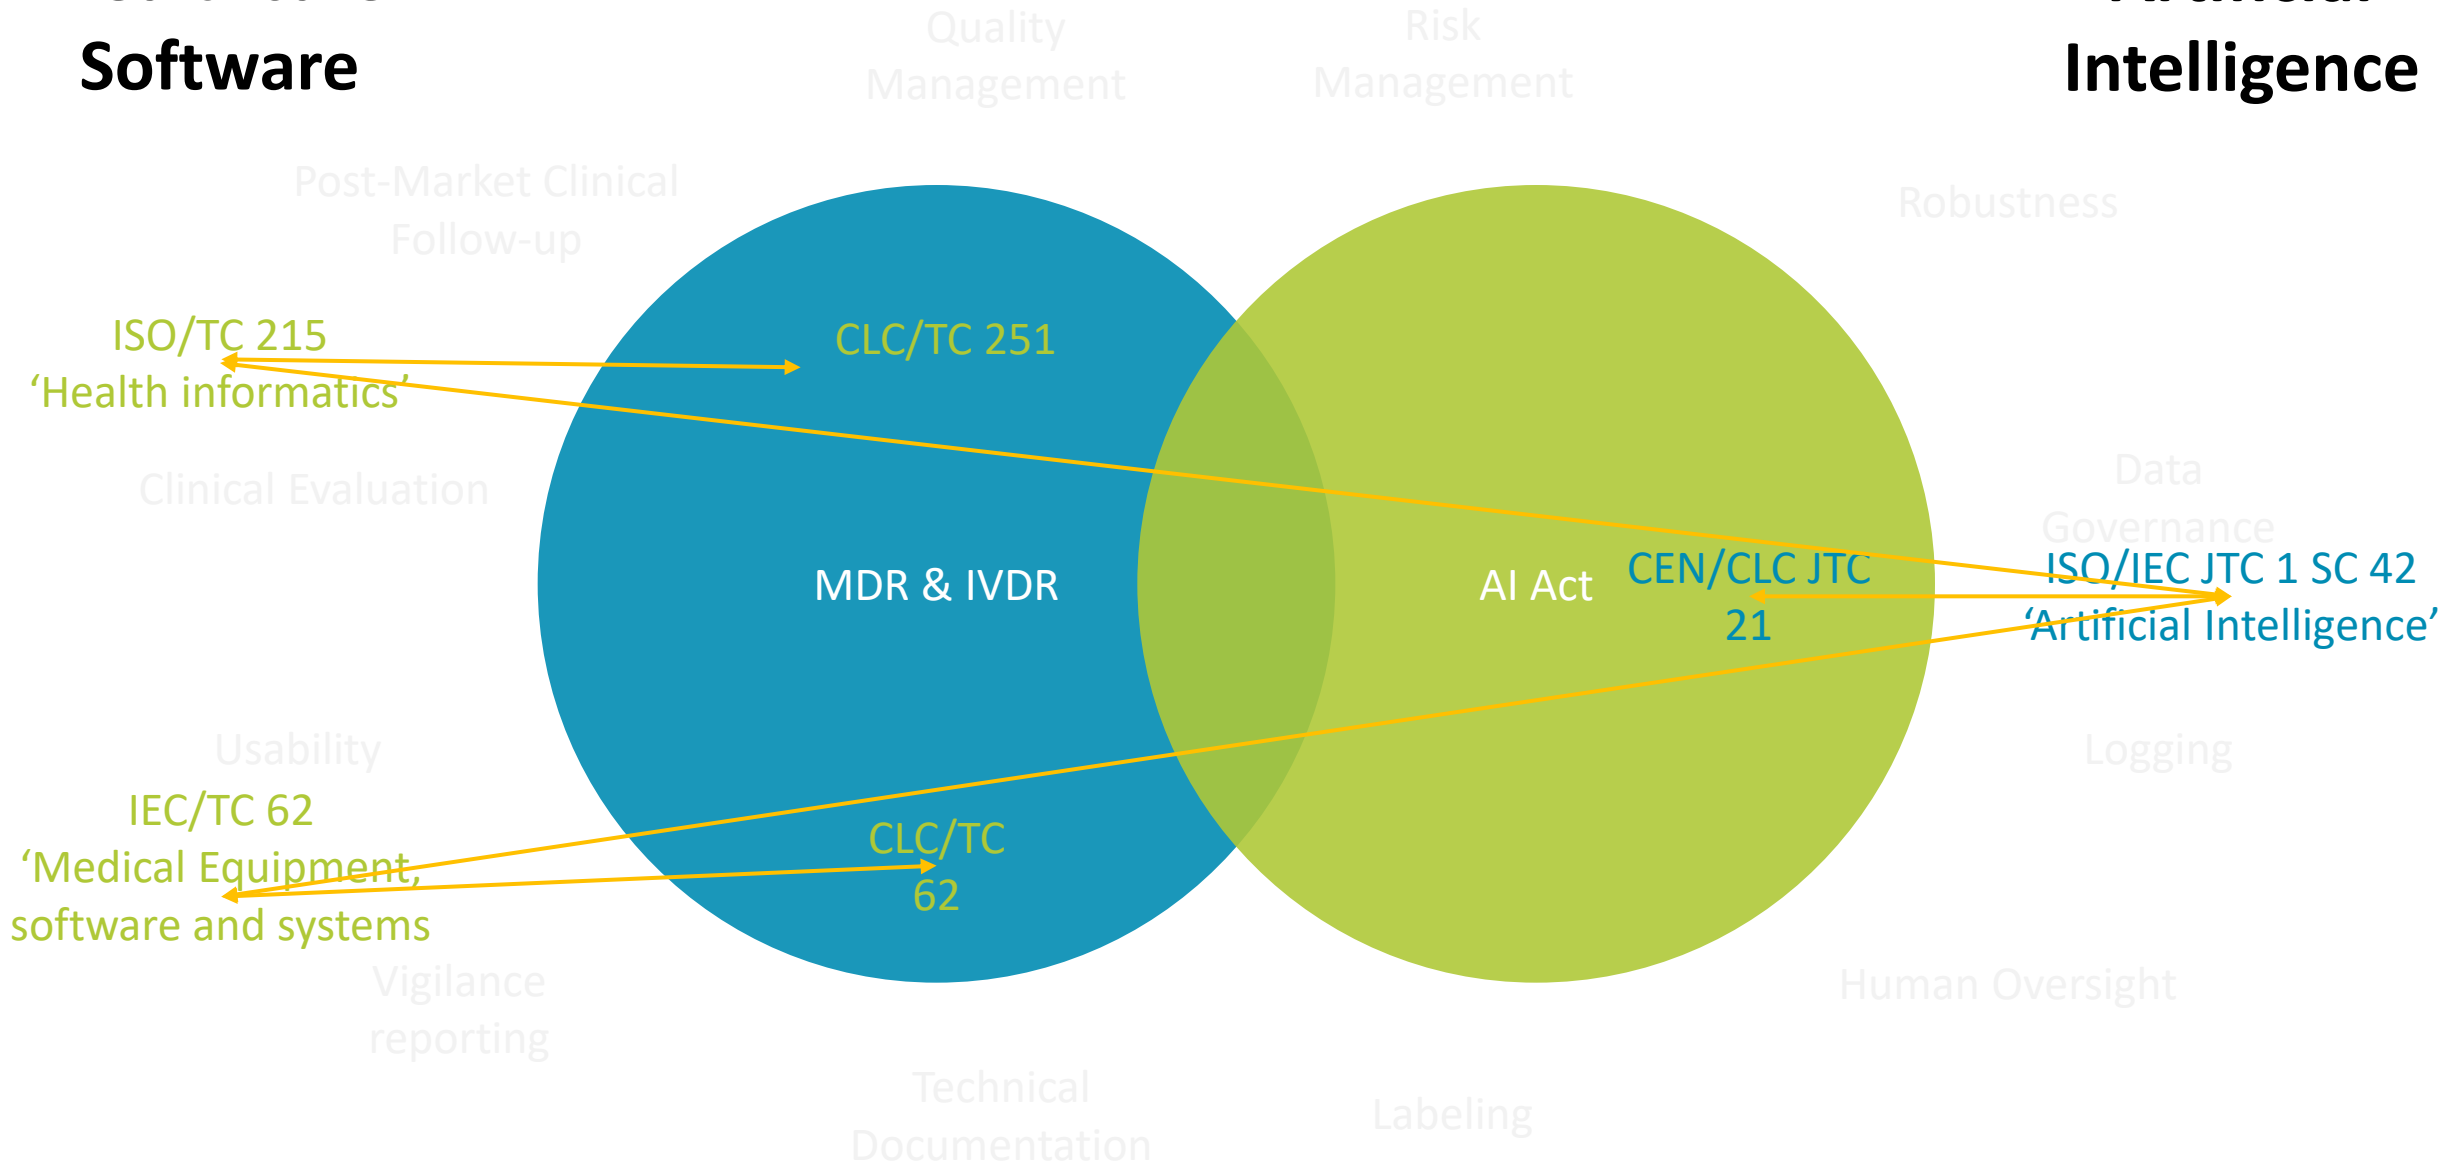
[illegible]
Software

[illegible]
Intelligence

Quality Management

Risk Management

Post-Market Clinical Follow-up

Robustness

ISO/TC 215
'Health informatics'

CLC/TC 251

Clinical Evaluation

Data Governance

MDR & IVDR

AI Act

CEN/CLC JTC 21

ISO/IEC JTC 1 SC 42
'Artificial Intelligence'

Usability

Logging

IEC/TC 62
'Medical Equipment, software and systems

CLC/TC 62

Vigilance reporting

Human Oversight

Technical Documentation

Labeling